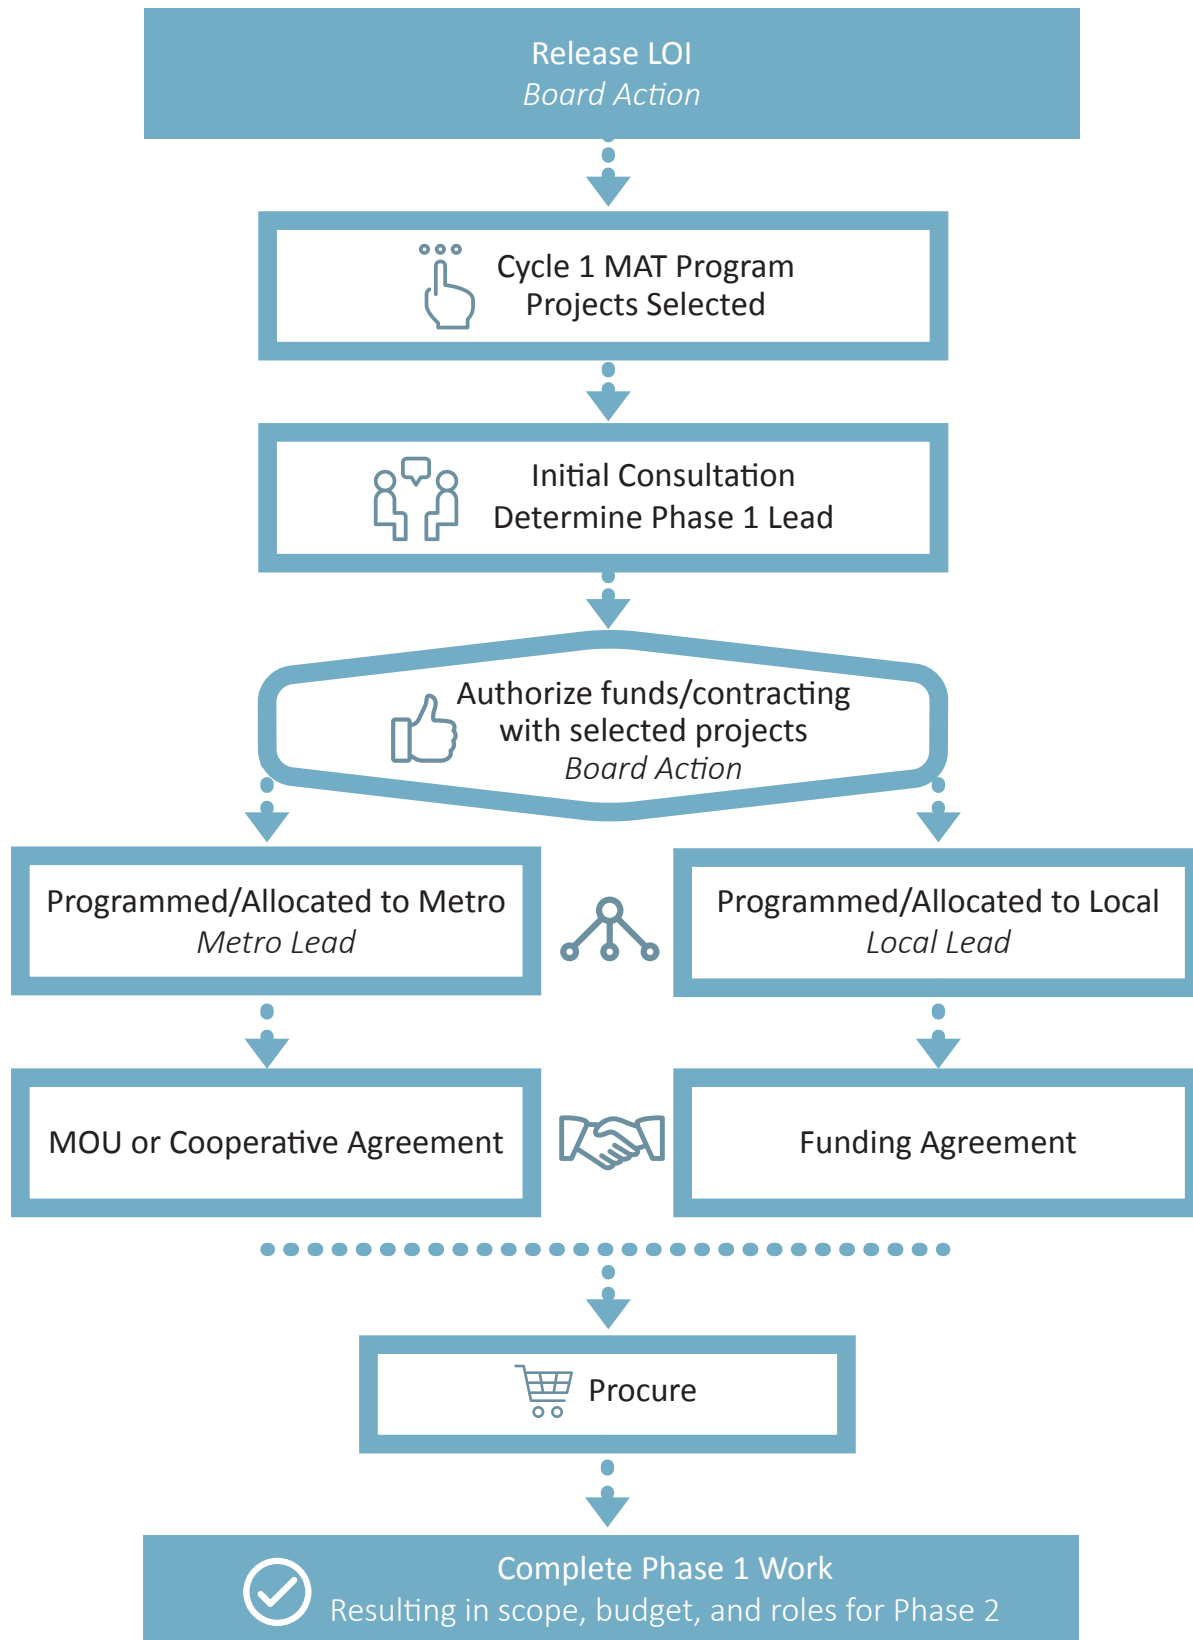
Release LOI
Board Action

Cycle 1 MAT Program
Projects Selected

Initial Consultation
Determine Phase 1 Lead

Authorize funds/contracting
with selected projects
Board Action

Programmed/Allocated to Metro
Metro Lead

Programmed/Allocated to Local
Local Lead

MOU or Cooperative Agreement

Funding Agreement

Procure

Complete Phase 1 Work
Resulting in scope, budget, and roles for Phase 2